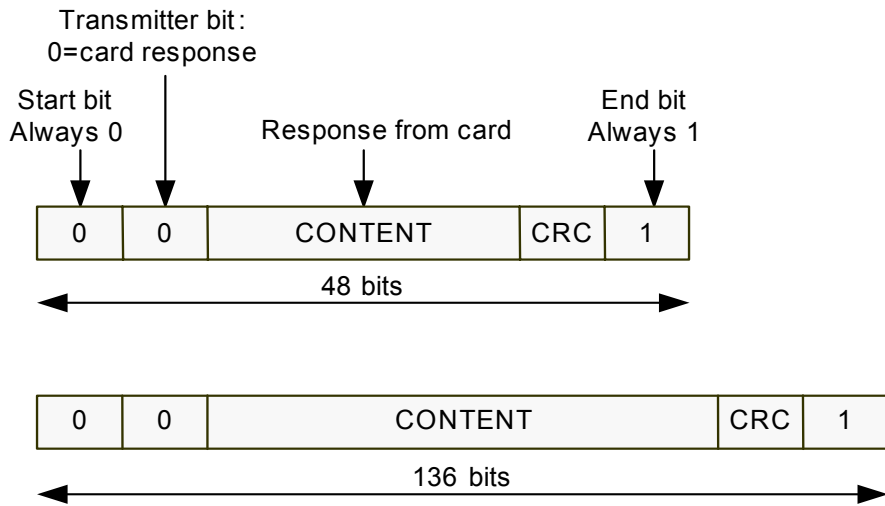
Transmitter bit:
0=card response

Start bit
Always 0

Response from card

End bit
Always 1

| 0 | 0 | CONTENT | CRC | 1 |
|---|---|---|---|---|

48 bits

| 0 | 0 | CONTENT | CRC | 1 |
|---|---|---|---|---|

136 bits